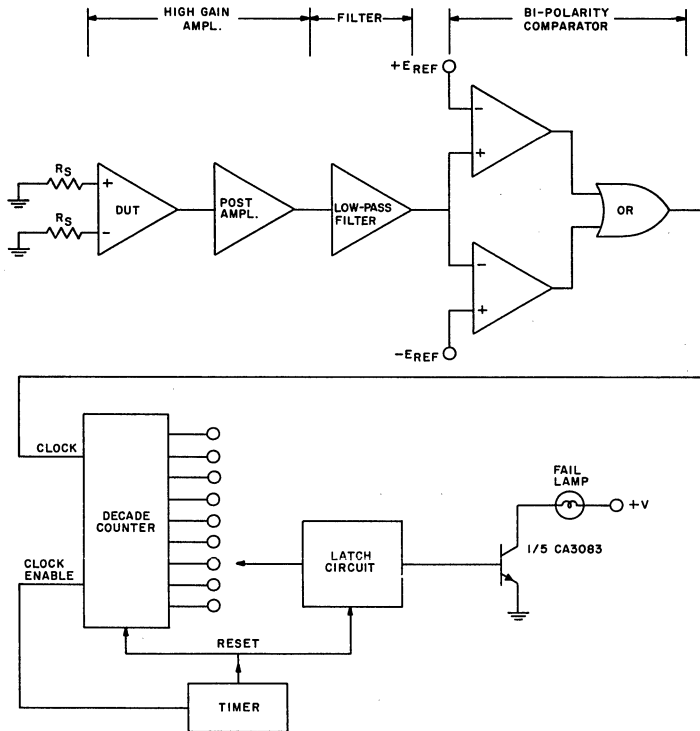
HIGH GAIN AMPL.
FILTER
BI-POLARITY COMPARATOR

$+E_{REF}$
$R_S$
+
DUT
$R_S$
-
POST AMPL.
LOW-PASS FILTER
-
+
OR
-
+
$-E_{REF}$

CLOCK
DECADE COUNTER
CLOCK ENABLE
FAIL LAMP
+V
LATCH CIRCUIT
1/5 CA3083
RESET
TIMER